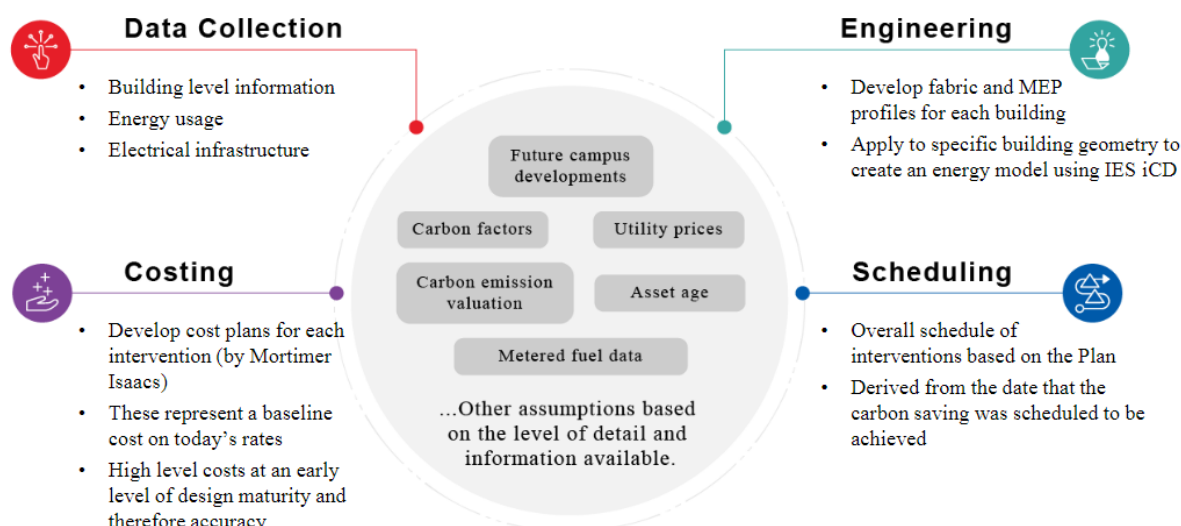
Data Collection

- Building level information
- Energy usage
- Electrical infrastructure

Engineering

- Develop fabric and MEP profiles for each building
- Apply to specific building geometry to create an energy model using IES iCD

Future campus developments

Carbon factors

Utility prices

Carbon emission valuation

Asset age

Metered fuel data

...Other assumptions based on the level of detail and information available.

Costing

- Develop cost plans for each intervention (by Mortimer Isaacs)
- These represent a baseline cost on today's rates
- High level costs at an early level of design maturity and therefore accuracy

Scheduling

- Overall schedule of interventions based on the Plan
- Derived from the date that the carbon saving was scheduled to be achieved